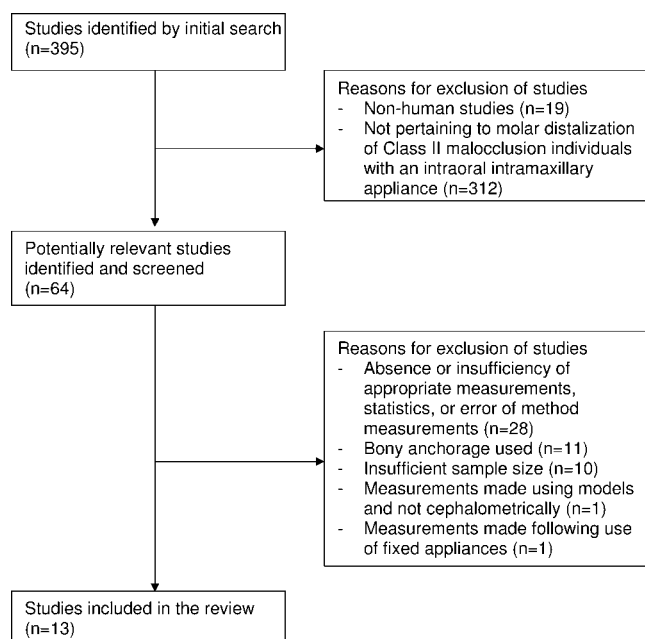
Studies identified by initial search (n=395)

Reasons for exclusion of studies
- Non-human studies (n=19)
- Not pertaining to molar distalization of Class II malocclusion individuals with an intraoral intramaxillary appliance (n=312)

Potentially relevant studies identified and screened (n=64)

Reasons for exclusion of studies
- Absence or insufficiency of appropriate measurements, statistics, or error of method measurements (n=28)
- Bony anchorage used (n=11)
- Insufficient sample size (n=10)
- Measurements made using models and not cephalometrically (n=1)
- Measurements made following use of fixed appliances (n=1)

Studies included in the review (n=13)